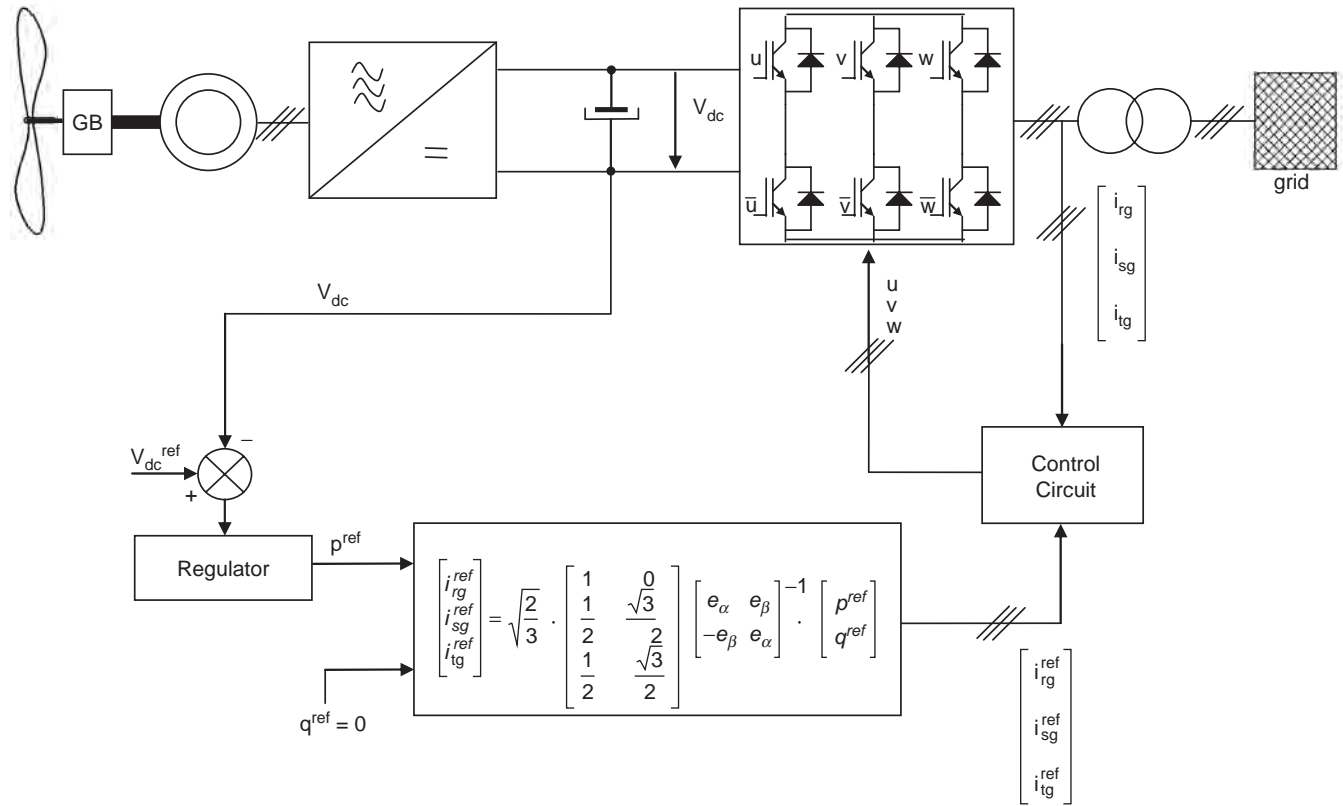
GB

$\approx$

$=$

$V_{dc}$

u v w

$\overline{u}$ $\overline{v}$ $\overline{w}$

grid

$\begin{bmatrix} i_{rg} \\ i_{sg} \\ i_{tg} \end{bmatrix}$

u
v
w

$V_{dc}$

$V_{dc}^{ref}$

–

+

Control Circuit

Regulator

$p^{ref}$

$\begin{bmatrix} i_{rg}^{ref} \\ i_{sg}^{ref} \\ i_{tg}^{ref} \end{bmatrix} = \sqrt{\frac{2}{3}} \cdot \begin{bmatrix} 1 & 0 \\ \frac{1}{2} & \frac{\sqrt{3}}{2} \\ \frac{1}{2} & \frac{\sqrt{3}}{2} \end{bmatrix} \begin{bmatrix} e_\alpha & e_\beta \\ -e_\beta & e_\alpha \end{bmatrix}^{-1} \cdot \begin{bmatrix} p^{ref} \\ q^{ref} \end{bmatrix}$

$q^{ref} = 0$

$\begin{bmatrix} i_{rg}^{ref} \\ i_{sg}^{ref} \\ i_{tg}^{ref} \end{bmatrix}$